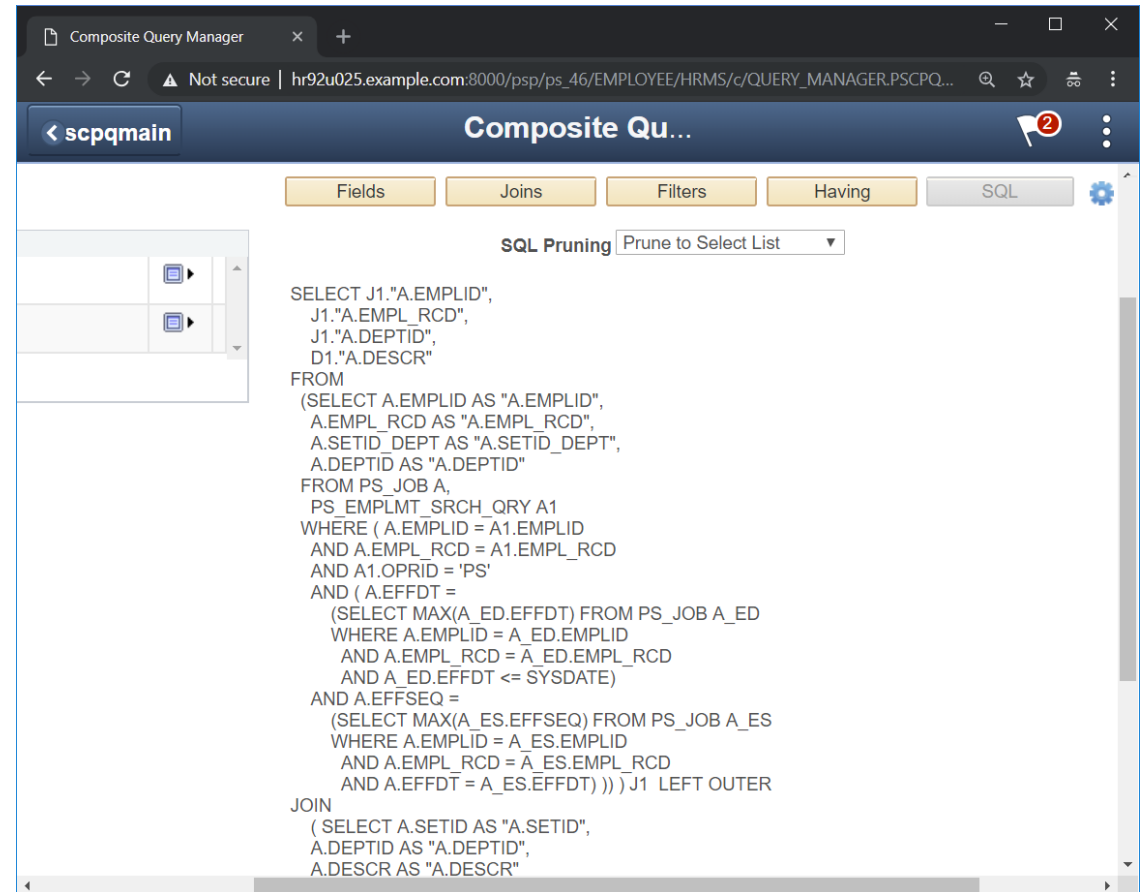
Composite Query Manager × +

Not secure | hr92u025.example.com:8000/psp/ps_46/EMPLOYEE/HRMS/c/QUERY_MANAGER.PSCPQ...

scpqmain

Composite Qu...

2

Fields Joins Filters Having SQL

SQL Pruning Prune to Select List

SELECT J1."A.EMPLID",
J1."A.EMPL_RCD",
J1."A.DEPTID",
D1."A.DESCR"
FROM
(SELECT A.EMPLID AS "A.EMPLID",
A.EMPL_RCD AS "A.EMPL_RCD",
A.SETID_DEPT AS "A.SETID_DEPT",
A.DEPTID AS "A.DEPTID"
FROM PS_JOB A,
PS_EMPLMT_SRCH_QRY A1
WHERE ( A.EMPLID = A1.EMPLID
AND A.EMPL_RCD = A1.EMPL_RCD
AND A1.OPRID = 'PS'
AND ( A.EFFDT =
(SELECT MAX(A_ED.EFFDT) FROM PS_JOB A_ED
WHERE A.EMPLID = A_ED.EMPLID
AND A.EMPL_RCD = A_ED.EMPL_RCD
AND A_ED.EFFDT <= SYSDATE)
AND A.EFFSEQ =
(SELECT MAX(A_ES.EFFSEQ) FROM PS_JOB A_ES
WHERE A.EMPLID = A_ES.EMPLID
AND A.EMPL_RCD = A_ES.EMPL_RCD
AND A.EFFDT = A_ES.EFFDT) )) ) J1 LEFT OUTER
JOIN
( SELECT A.SETID AS "A.SETID",
A.DEPTID AS "A.DEPTID",
A.DESCR AS "A.DESCR"